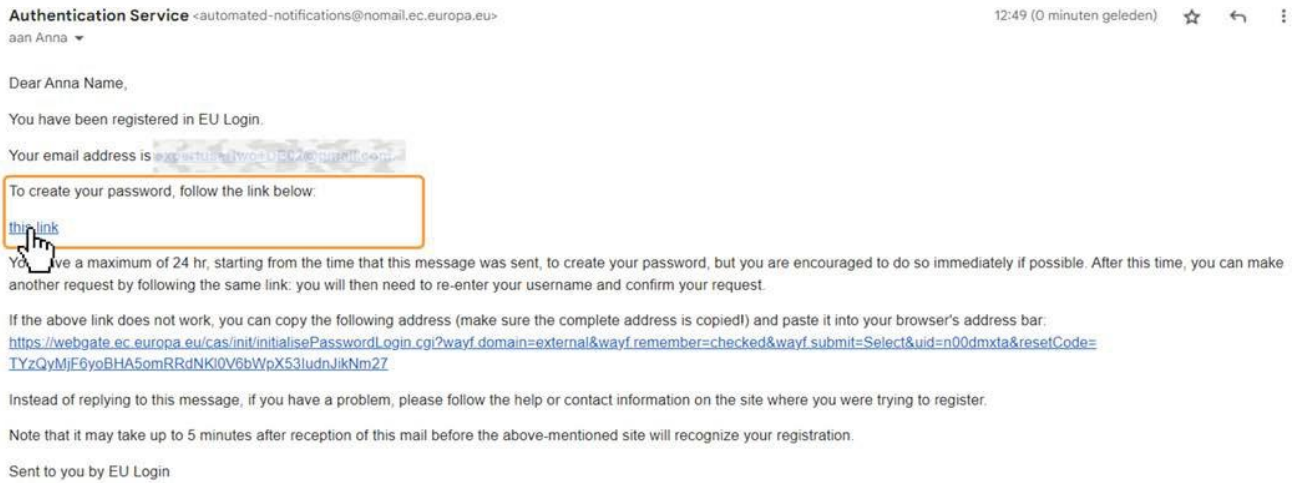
Authentication Service <automated-notifications@nomail.ec.europa.eu>
aan Anna

12:49 (0 minuten geleden)

Dear Anna Name,

You have been registered in EU Login.

Your email address is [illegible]

To create your password, follow the link below:

this link

Yo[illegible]ve a maximum of 24 hr, starting from the time that this message was sent, to create your password, but you are encouraged to do so immediately if possible. After this time, you can make another request by following the same link: you will then need to re-enter your username and confirm your request.

If the above link does not work, you can copy the following address (make sure the complete address is copied!) and paste it into your browser's address bar:
https://webgate.ec.europa.eu/cas/init/initialisePasswordLogin.cgi?wayf.domain=external&wayf.remember=checked&wayf.submit=Select&uid=n00dmxta&resetCode=TYzQyMjF6yoBHA5omRRdNKl0V6bWpX53IudnJikNm27

Instead of replying to this message, if you have a problem, please follow the help or contact information on the site where you were trying to register.

Note that it may take up to 5 minutes after reception of this mail before the above-mentioned site will recognize your registration.

Sent to you by EU Login